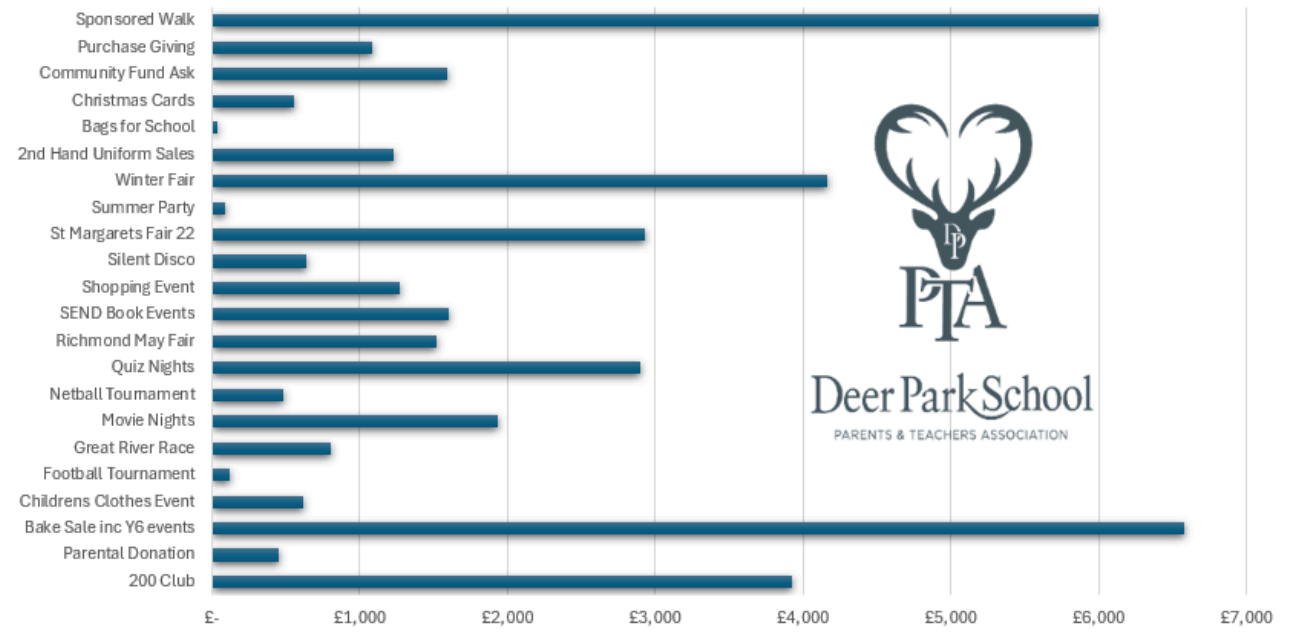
Sponsored Walk
Purchase Giving
Community Fund Ask
Christmas Cards
Bags for School
2nd Hand Uniform Sales
Winter Fair
Summer Party
St Margarets Fair 22
Silent Disco
Shopping Event
SEND Book Events
Richmond May Fair
Quiz Nights
Netball Tournament
Movie Nights
Great River Race
Football Tournament
Childrens Clothes Event
Bake Sale inc Y6 events
Parental Donation
200 Club

£-
£1,000
£2,000
£3,000
£4,000
£5,000
£6,000
£7,000

DP
PTA
Deer Park School
PARENTS & TEACHERS ASSOCIATION